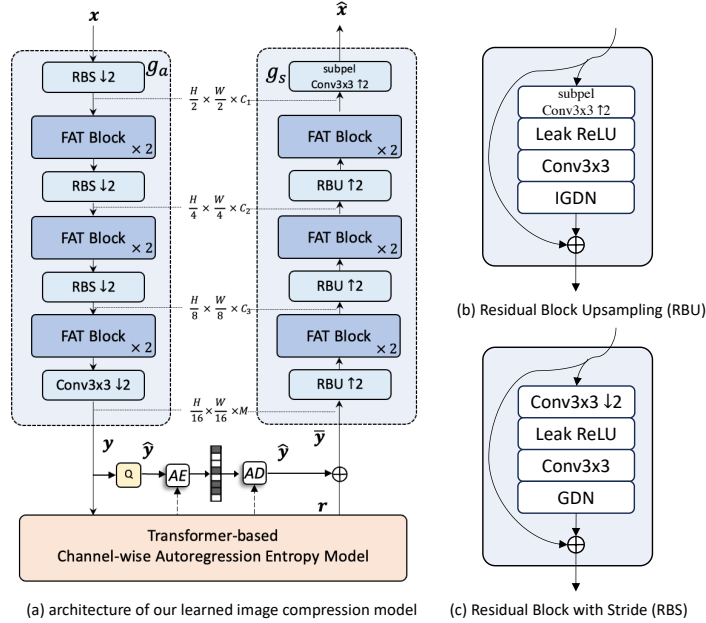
$\boldsymbol{x}$

$\hat{\boldsymbol{x}}$

RBS ↓2

$g_a$

$g_s$

subpel Conv3x3 ↑2

$\frac{H}{2} \times \frac{W}{2} \times C_1$

FAT Block × 2

FAT Block × 2

RBS ↓2

RBU ↑2

$\frac{H}{4} \times \frac{W}{4} \times C_2$

FAT Block × 2

FAT Block × 2

RBS ↓2

RBU ↑2

$\frac{H}{8} \times \frac{W}{8} \times C_3$

FAT Block × 2

FAT Block × 2

Conv3x3 ↓2

RBU ↑2

$\frac{H}{16} \times \frac{W}{16} \times M$

$\boldsymbol{y}$

Q

$\hat{\boldsymbol{y}}$

AE

AD

$\hat{\boldsymbol{y}}$

$\bar{\boldsymbol{y}}$

$\boldsymbol{r}$

Transformer-based Channel-wise Autoregression Entropy Model

(a) architecture of our learned image compression model

subpel Conv3x3 ↑2

Leak ReLU

Conv3x3

IGDN

(b) Residual Block Upsampling (RBU)

Conv3x3 ↓2

Leak ReLU

Conv3x3

GDN

(c) Residual Block with Stride (RBS)